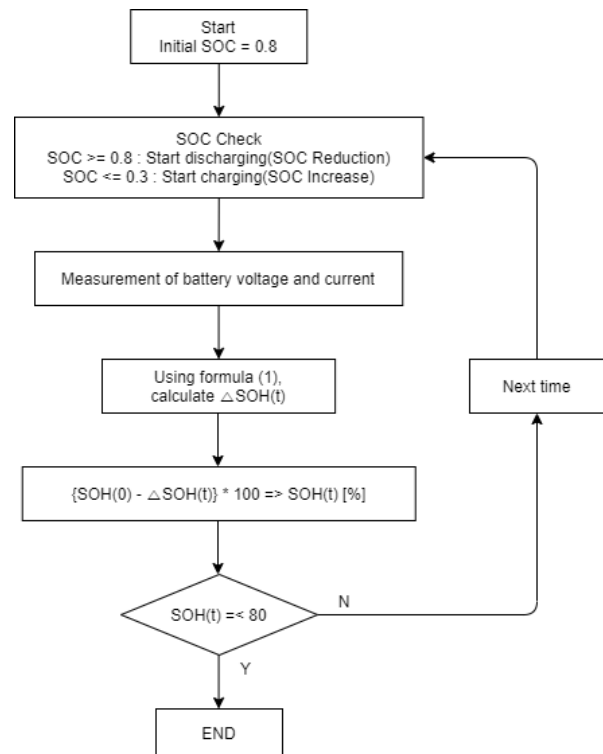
Start
Initial SOC = 0.8

SOC Check
SOC >= 0.8 : Start discharging(SOC Reduction)
SOC <= 0.3 : Start charging(SOC Increase)

Measurement of battery voltage and current

Using formula (1),
calculate △SOH(t)

{SOH(0) - △SOH(t)} * 100 => SOH(t) [%]

SOH(t) =< 80

N

Next time

Y

END